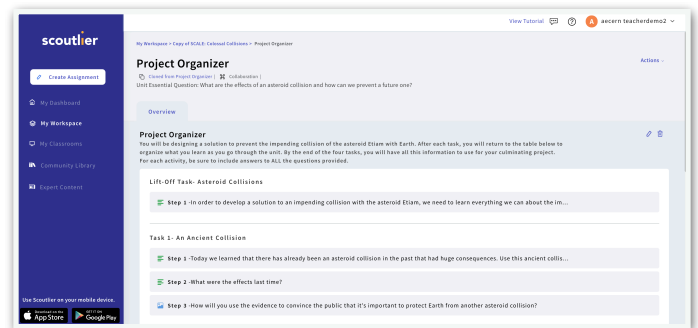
scoutlier

Create Assignment

My Dashboard

My Workspace

My Classrooms

Community Library

Export Content

Use Scoutlier on your mobile device.

Download on the App Store

GET IT ON Google Play

View Tutorial

A aecern teacherdemo2

My Workspace > Copy of SCALE: Colossal Collisions > Project Organizer

Project Organizer

Cloned from Project Organizer | Collaboration |

Unit Essential Question: What are the effects of an asteroid collision and how can we prevent a future one?

Actions

Overview

Project Organizer

You will be designing a solution to prevent the impending collision of the asteroid Etiam with Earth. After each task, you will return to the table below to organize what you learn as you go through the unit. By the end of the four tasks, you will have all this information to use for your culminating project. For each activity, be sure to include answers to ALL the questions provided.

Lift-Off Task- Asteroid Collisions

Step 1 -In order to develop a solution to an impending collision with the asteroid Etiam, we need to learn everything we can about the im...

Task 1- An Ancient Collision

Step 1 -Today we learned that there has already been an asteroid collision in the past that had huge consequences. Use this ancient collis...

Step 2 -What were the effects last time?

Step 3 -How will you use the evidence to convince the public that it's important to protect Earth from another asteroid collision?